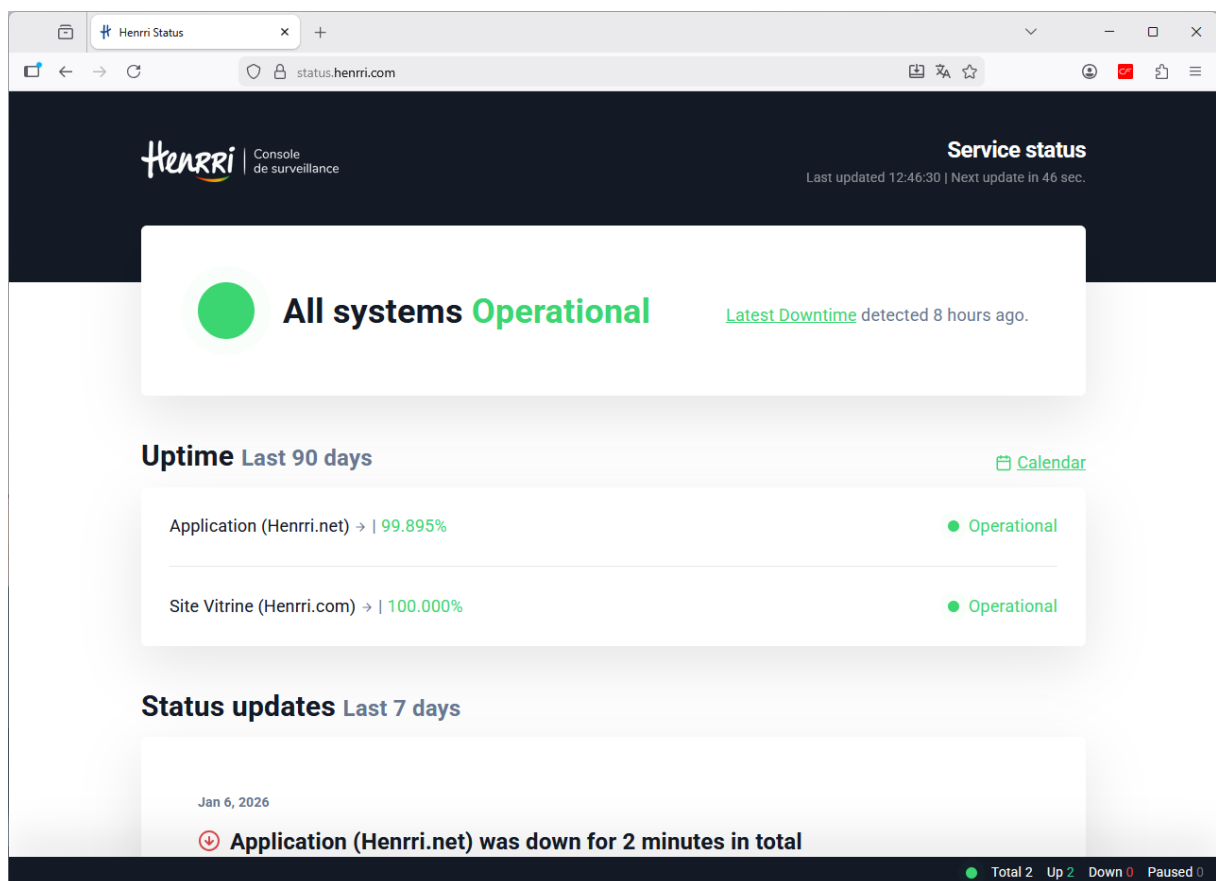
Henrri Status

status.henrri.com

Henrri | Console de surveillance

Service status

Last updated 12:46:30 | Next update in 46 sec.

All systems Operational

Latest Downtime detected 8 hours ago.

Uptime Last 90 days

Calendar

Application (Henrri.net) → | 99.895%

Operational

Site Vitrine (Henrri.com) → | 100.000%

Operational

Status updates Last 7 days

Jan 6, 2026

Application (Henrri.net) was down for 2 minutes in total

Total 2 Up 2 Down 0 Paused 0